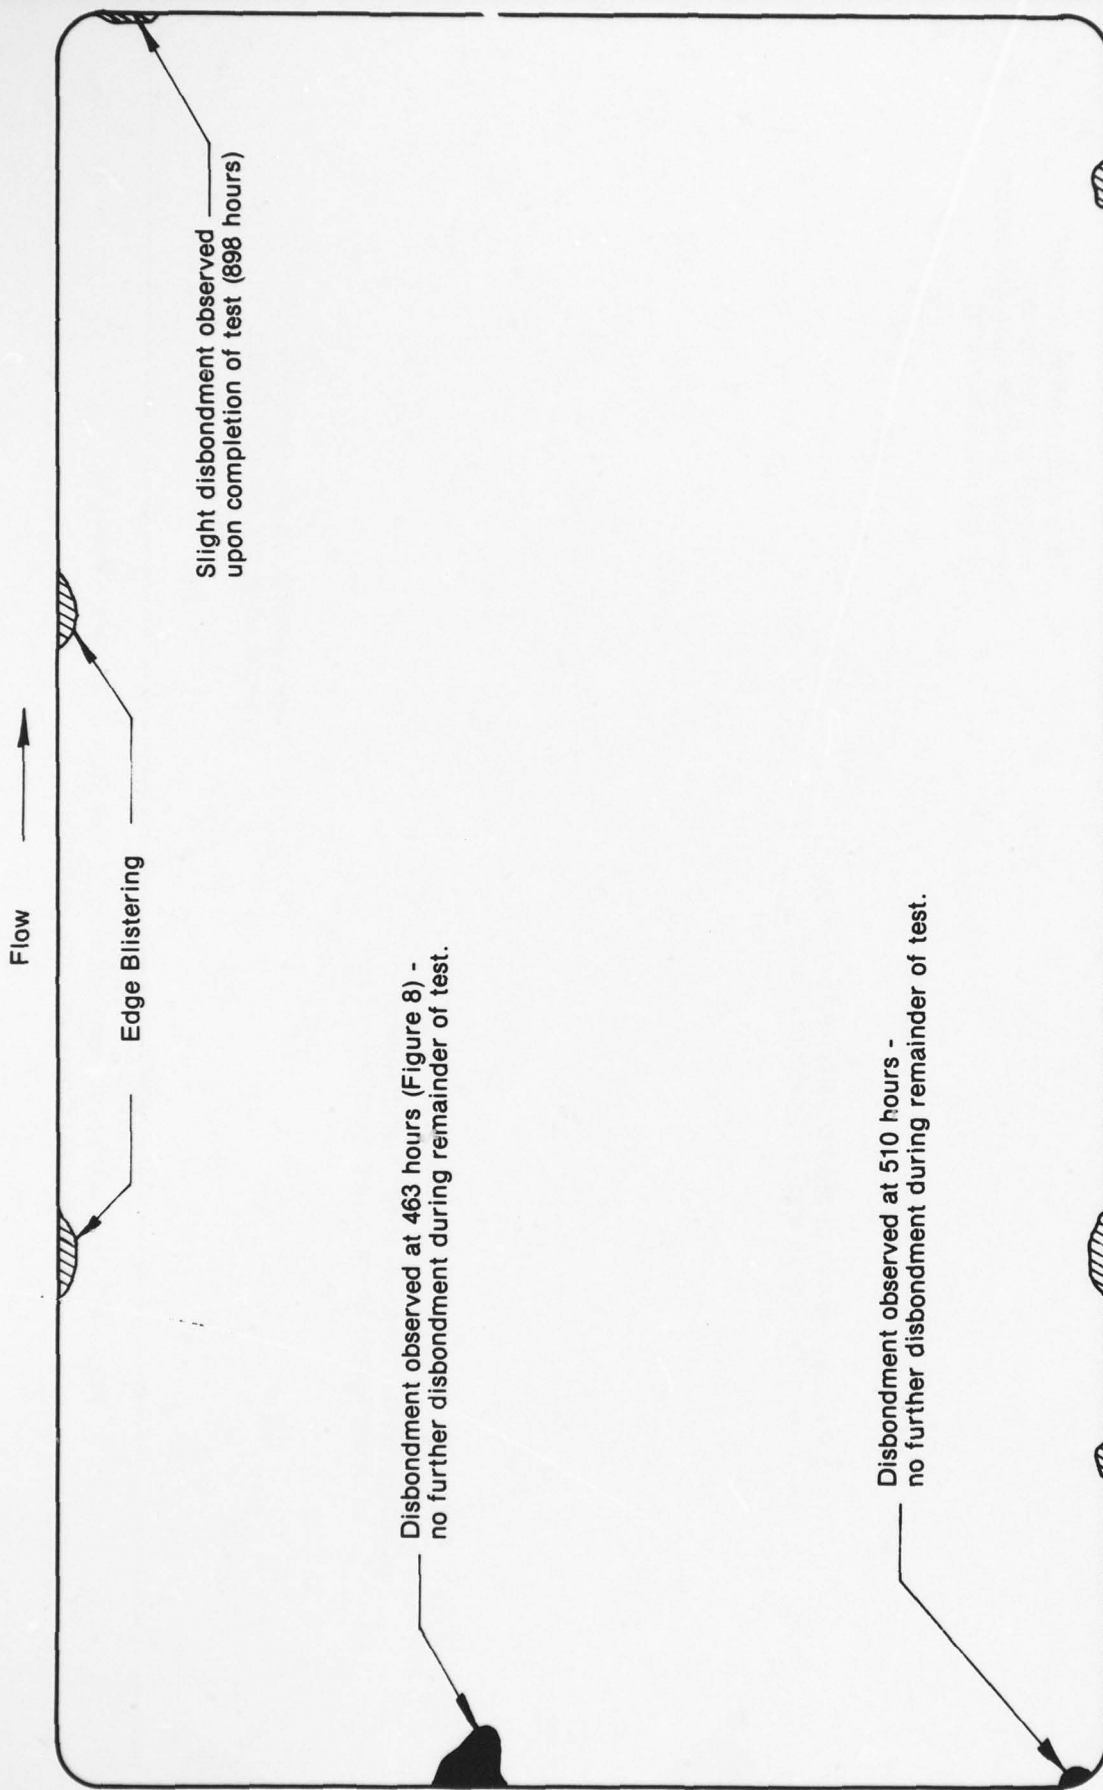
Flow

Edge Blistering

Slight disbondment observed upon completion of test (898 hours)

Disbondment observed at 463 hours (Figure 8) - no further disbondment during remainder of test.

Disbondment observed at 510 hours - no further disbondment during remainder of test.